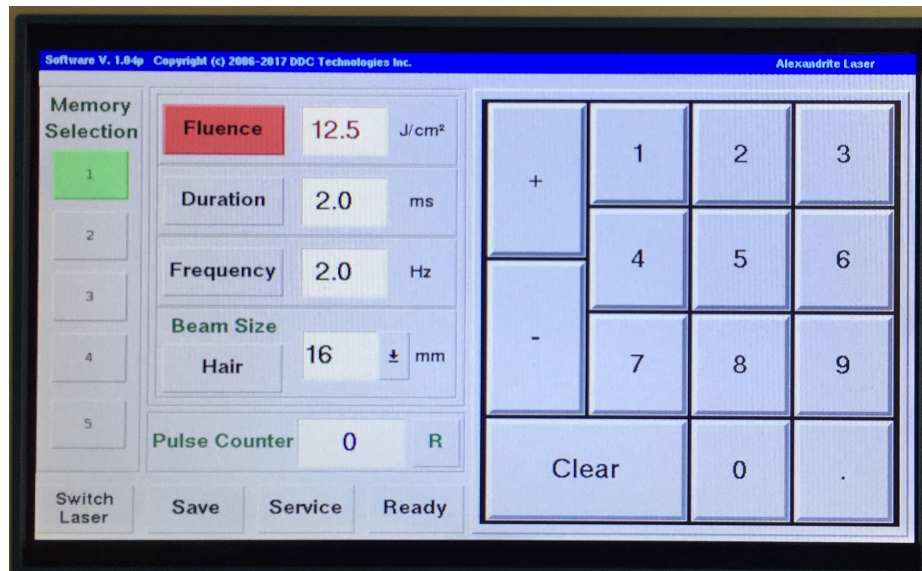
Software V. 1.04p Copyright (c) 2006-2017 DDC Technologies Inc.

Alexandrite Laser

Memory Selection

1

2

3

4

5

Fluence 12.5 J/cm²

Duration 2.0 ms

Frequency 2.0 Hz

Beam Size

Hair 16 ± mm

Pulse Counter 0 R

+

1

2

3

4

5

6

-

7

8

9

Clear

0

.

Switch Laser

Save

Service

Ready